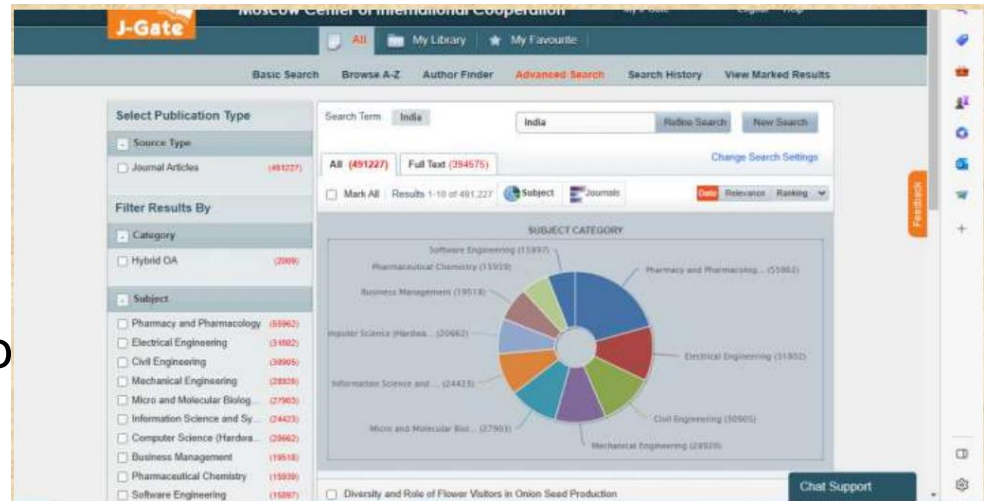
J-Gate

Moscow Center of International Cooperation

All | My Library | My Favourite

Basic Search | Browse A-Z | Author Finder | Advanced Search | Search History | View Marked Results

Select Publication Type

Source Type

Journal Articles (491227)

Filter Results By

Category

Hybrid OA (2009)

Subject

Pharmacy and Pharmacology (55862)
Electrical Engineering (31802)
Civil Engineering (30905)
Mechanical Engineering (28928)
Micro and Molecular Biolog... (27903)
Information Science and Sy... (24423)
Computer Science (Hardwa... (20662)
Business Management (19518)
Pharmaceutical Chemistry (15939)
Software Engineering (15897)

Search Term India

India | Refine Search | New Search

All (491227) | Full Text (394575)

Change Search Settings

Mark All | Results 1-10 of 491,227 | Subject | Journals

Date | Relevance | Ranking

SUBJECT CATEGORY

Software Engineering (15897)
Pharmaceutical Chemistry (15939)
Business Management (19518)
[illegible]puter Science (Hardwa... (20662)
Information Science and ... (24423)
Micro and Molecular Biol... (27903)
Mechanical Engineering (28928)
Civil Engineering (30905)
Electrical Engineering (31802)
Pharmacy and Pharmacolog... (55862)

Diversity and Role of Flower Visitors in Onion Seed Production

Feedback

Chat Support